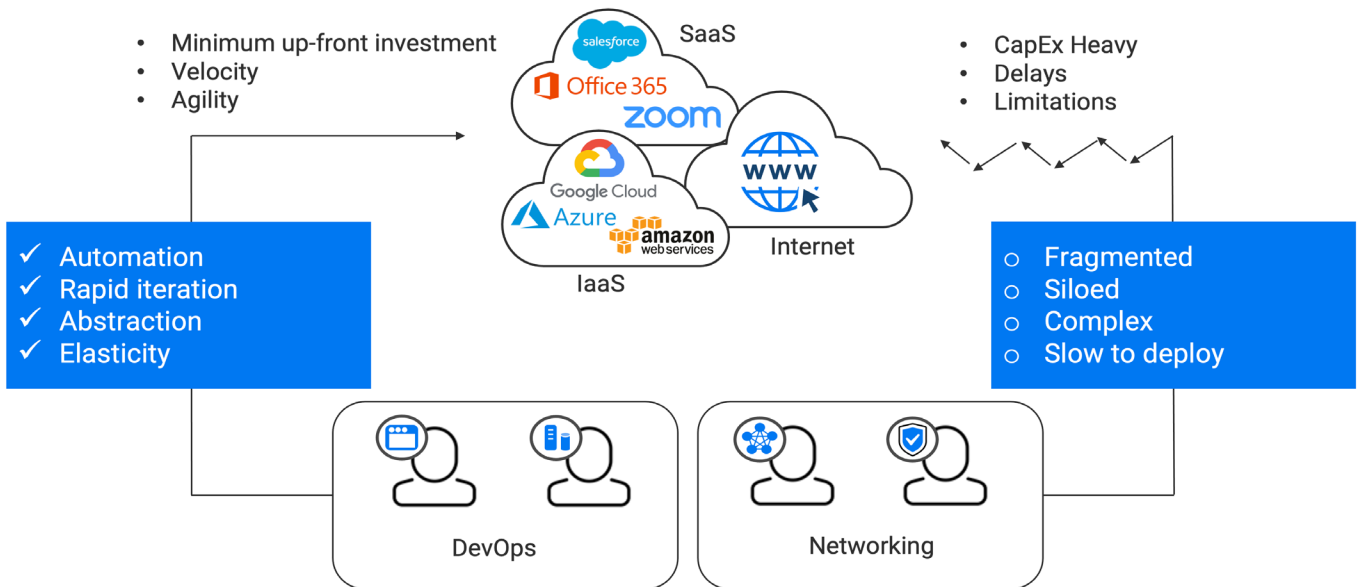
- Minimum up-front investment
- Velocity
- Agility

SaaS

salesforce

Office 365

zoom

www

Google Cloud

Azure

amazon web services

Internet

IaaS

- CapEx Heavy
- Delays
- Limitations

✓ Automation
✓ Rapid iteration
✓ Abstraction
✓ Elasticity

○ Fragmented
○ Siloed
○ Complex
○ Slow to deploy

DevOps

Networking